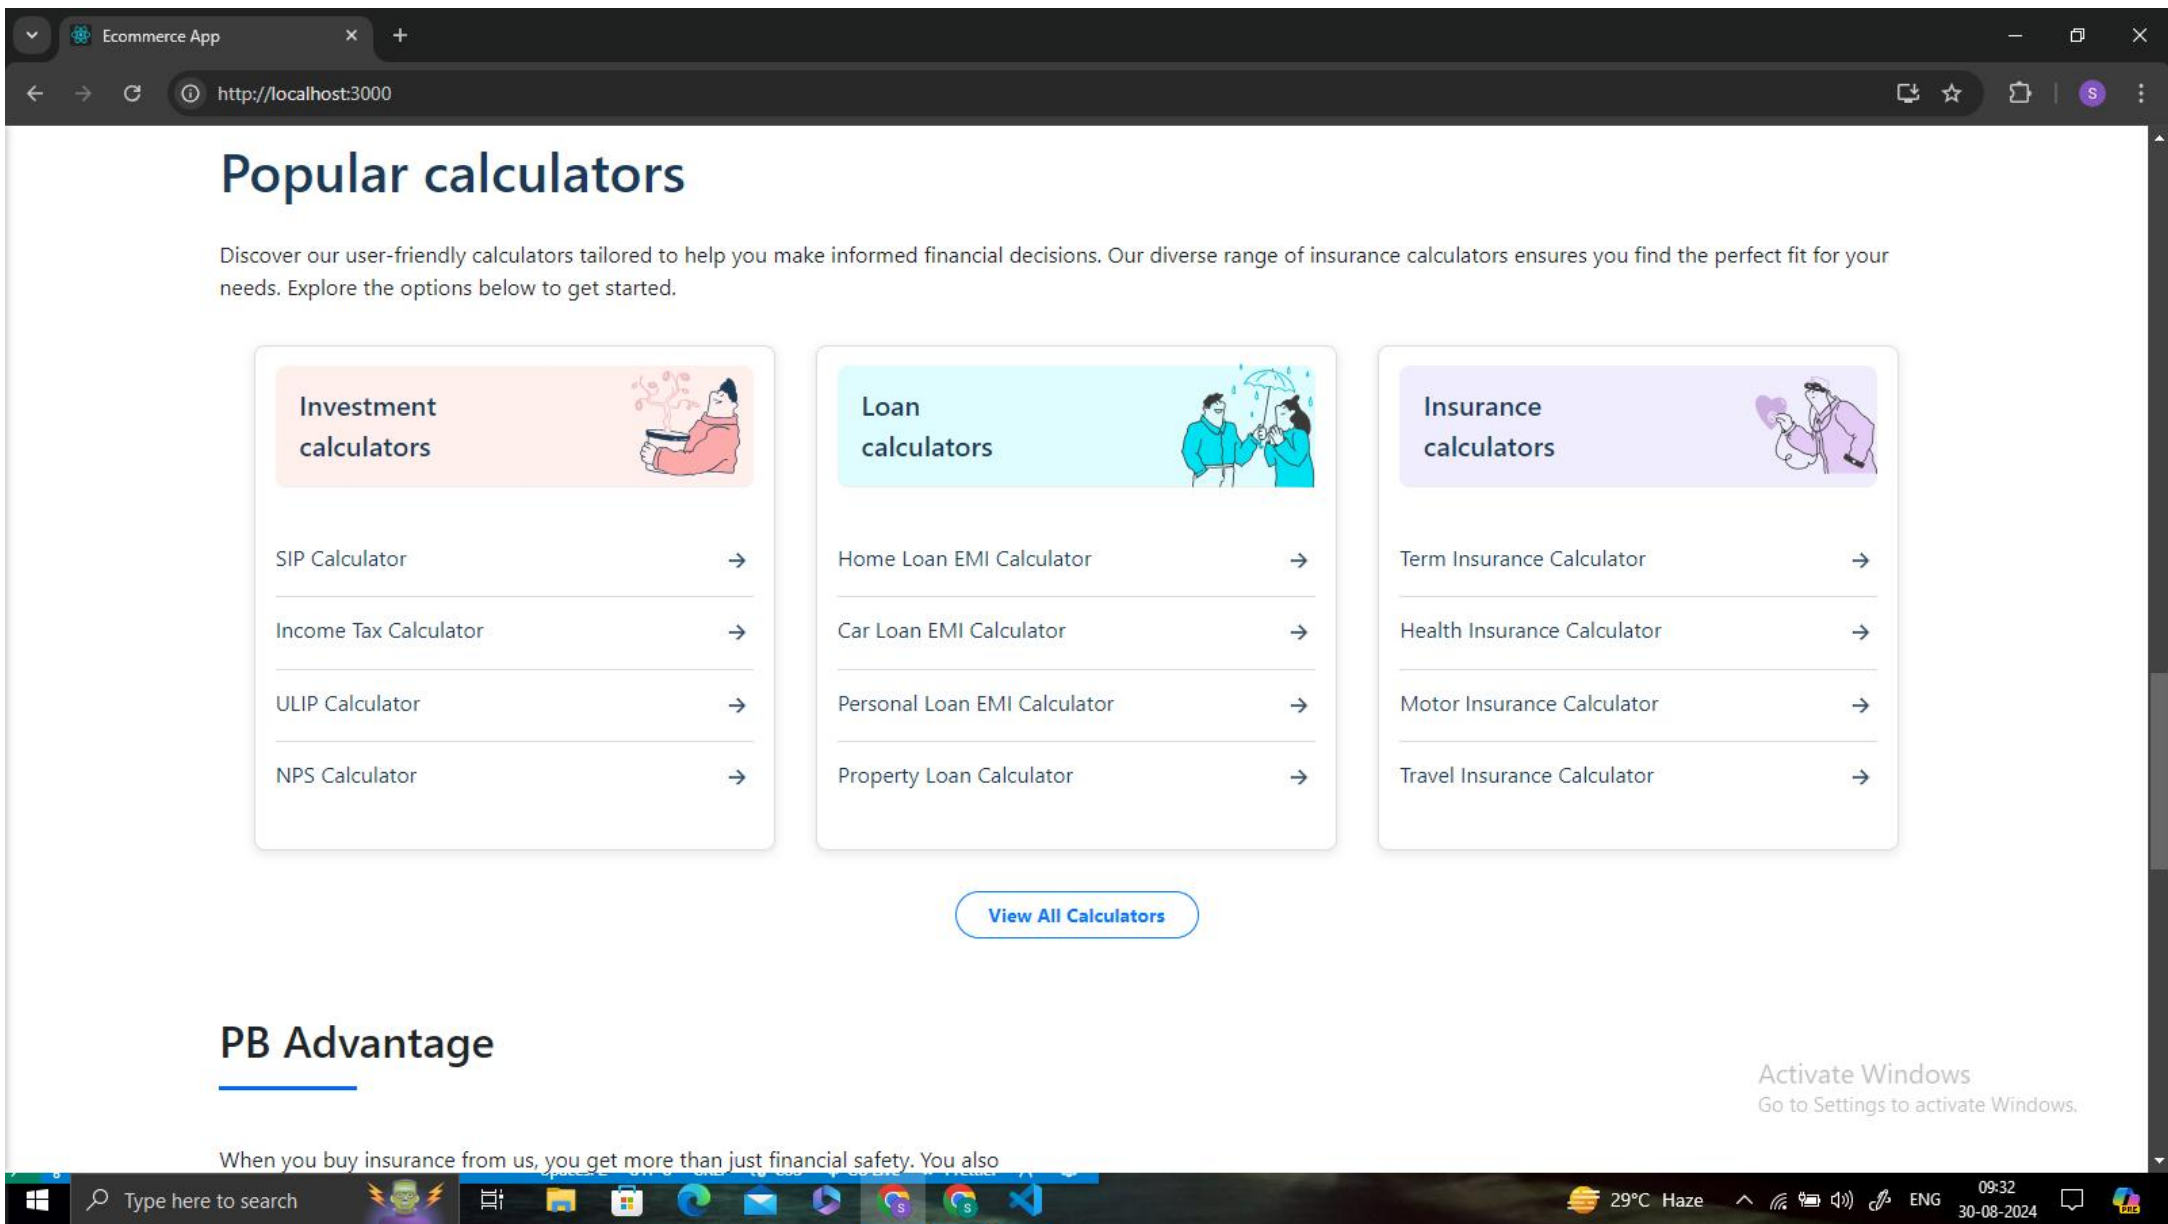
Ecommerce App

http://localhost:3000

Popular calculators

Discover our user-friendly calculators tailored to help you make informed financial decisions. Our diverse range of insurance calculators ensures you find the perfect fit for your needs. Explore the options below to get started.

Investment calculators

SIP Calculator →

Income Tax Calculator →

ULIP Calculator →

NPS Calculator →

Loan calculators

Home Loan EMI Calculator →

Car Loan EMI Calculator →

Personal Loan EMI Calculator →

Property Loan Calculator →

Insurance calculators

Term Insurance Calculator →

Health Insurance Calculator →

Motor Insurance Calculator →

Travel Insurance Calculator →

View All Calculators

PB Advantage

When you buy insurance from us, you get more than just financial safety. You also

Activate Windows
Go to Settings to activate Windows.

Type here to search

29°C Haze ENG 09:32 30-08-2024